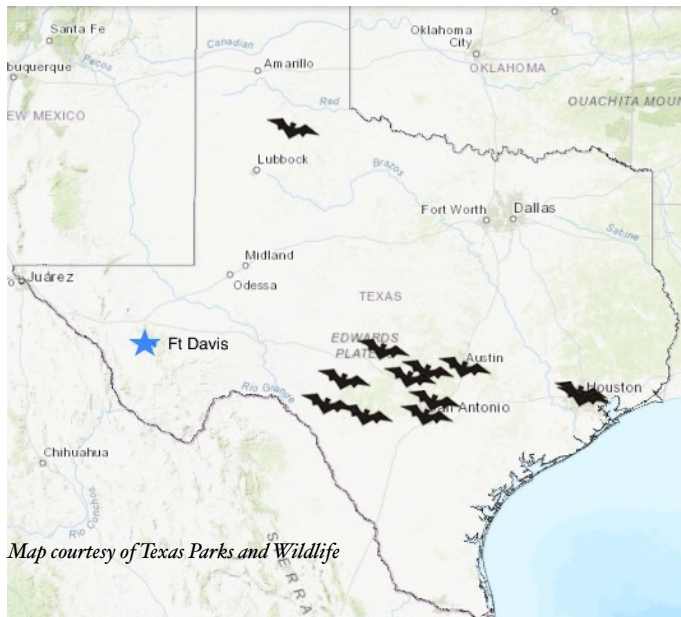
Santa Fe
buquerque
Pecos
Canadian
Amarillo
Oklahoma City
OKLAHOMA
OUACHITA MOU
EW MEXICO
Red
Lubbock
Brazos
Fort Worth
Dallas
Sabine
Midland
Juárez
Odessa
TEXAS
EDWARDS PLATE
Ft Davis
Austin
Houston
Rio Grande
an Antonio
Chihuahua
Rio Conchos
SIERRA
Map courtesy of Texas Parks and Wildlife